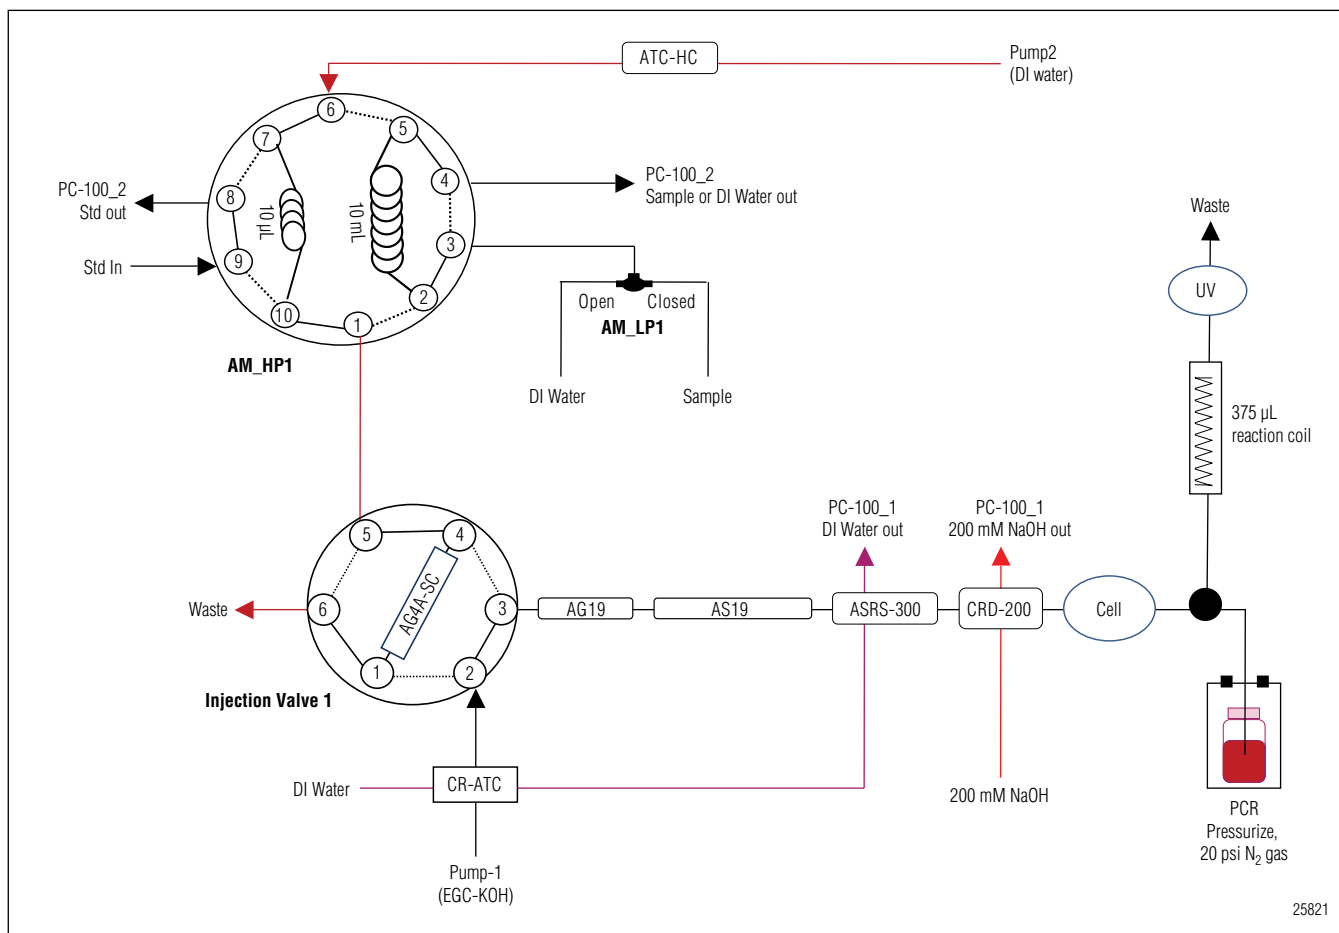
ATC-HC

Pump2
(DI water)

6
5
7
4
8
3
9
2
10
1

10 µL

10 mL

PC-100_2
Std out

Std In

PC-100_2
Sample or DI Water out

Open Closed
AM_LP1

DI Water

Sample

AM_HP1

Waste

UV

375 µL
reaction coil

PC-100_1
DI Water out

PC-100_1
200 mM NaOH out

5
4
6
3
1
2

AG4A-SC

Waste

AG19

AS19

ASRS-300

CRD-200

Cell

Injection Valve 1

DI Water

CR-ATC

Pump-1
(EGC-KOH)

200 mM NaOH

PCR
Pressurize,
20 psi $N_2$ gas

25821